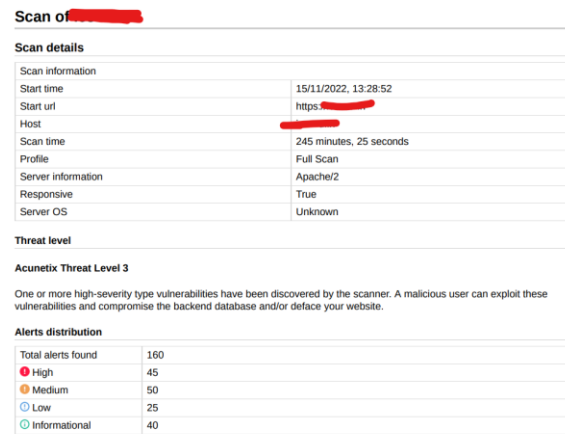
Scan of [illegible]

Scan details

| Scan information | |
|---|---|
| Start time | 15/11/2022, 13:28:52 |
| Start url | https:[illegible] |
| Host | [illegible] |
| Scan time | 245 minutes, 25 seconds |
| Profile | Full Scan |
| Server information | Apache/2 |
| Responsive | True |
| Server OS | Unknown |

Threat level

Acunetix Threat Level 3

One or more high-severity type vulnerabilities have been discovered by the scanner. A malicious user can exploit these vulnerabilities and compromise the backend database and/or deface your website.

Alerts distribution

| Total alerts found | 160 |
|---|---|
| High | 45 |
| Medium | 50 |
| Low | 25 |
| Informational | 40 |